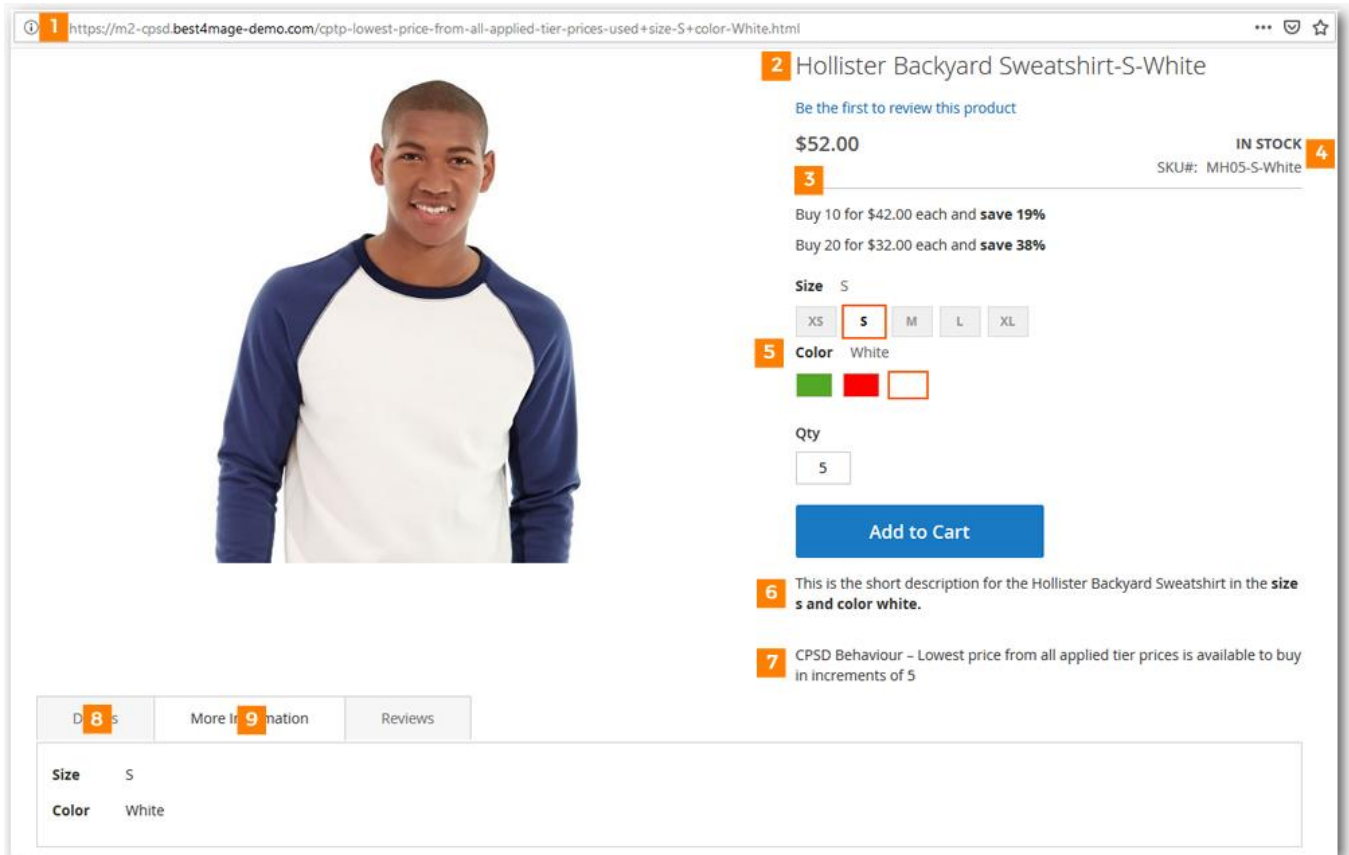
1 https://m2-cpsd.best4mage-demo.com/cptp-lowest-price-from-all-applied-tier-prices-used+size-S+color-White.html

2 Hollister Backyard Sweatshirt-S-White

Be the first to review this product

$52.00

IN STOCK

SKU#: MH05-S-White 4

3

Buy 10 for $42.00 each and **save 19%**

Buy 20 for $32.00 each and **save 38%**

**Size** S

XS S M L XL

5 **Color** White

Qty

5

Add to Cart

6 This is the short description for the Hollister Backyard Sweatshirt in the **size s and color white.**

7 CPSD Behaviour – Lowest price from all applied tier prices is available to buy in increments of 5

D 8 s | More In 9 mation | Reviews

**Size** S

**Color** White